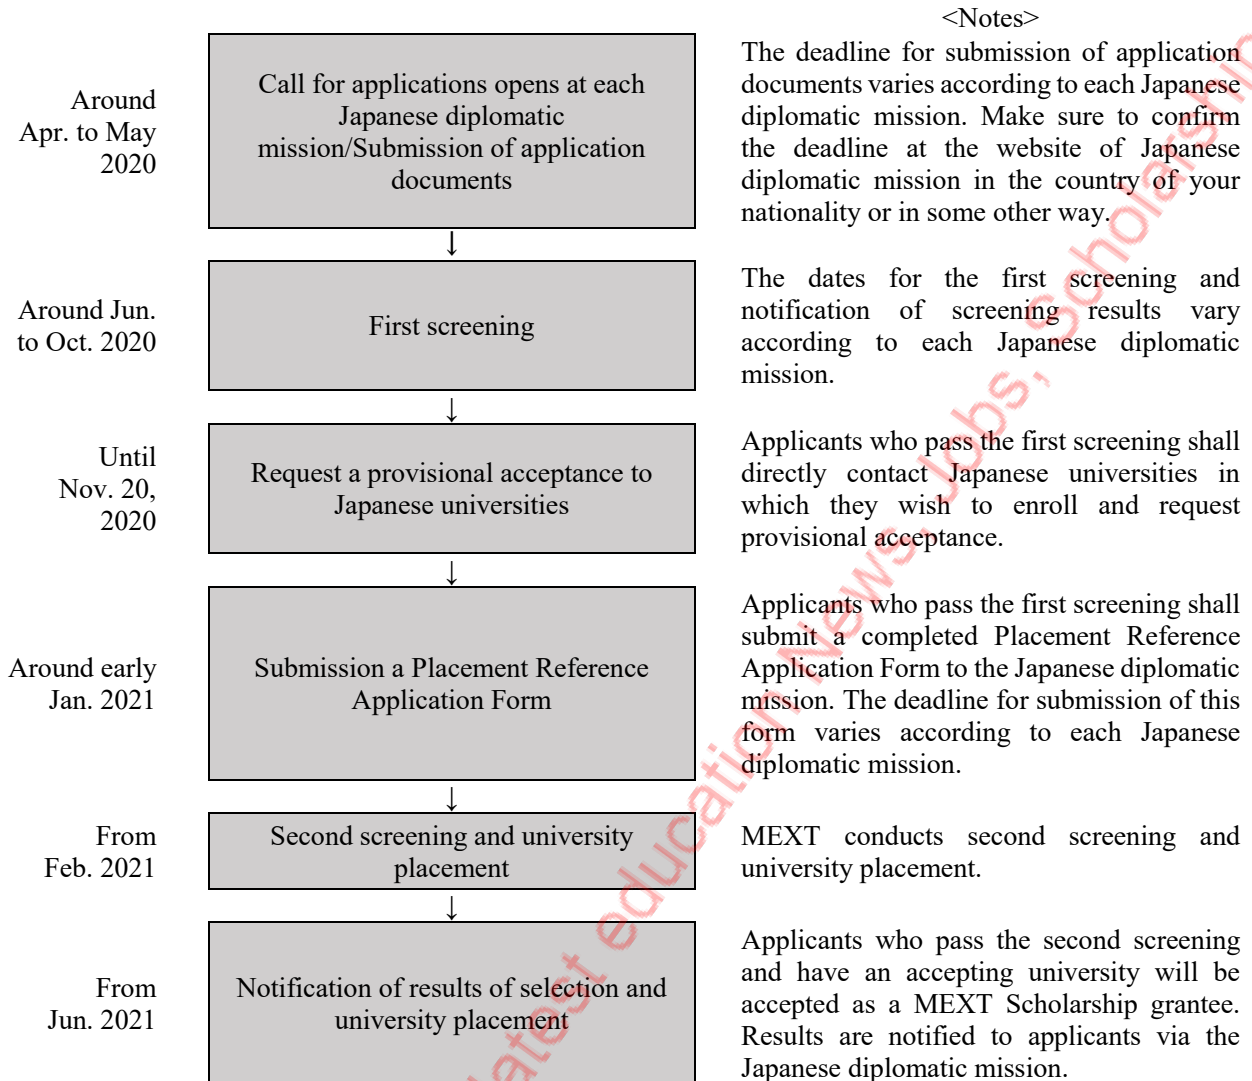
<Notes>

Around Apr. to May 2020

Call for applications opens at each Japanese diplomatic mission/Submission of application documents

The deadline for submission of application documents varies according to each Japanese diplomatic mission. Make sure to confirm the deadline at the website of Japanese diplomatic mission in the country of your nationality or in some other way.

↓

Around Jun. to Oct. 2020

First screening

The dates for the first screening and notification of screening results vary according to each Japanese diplomatic mission.

↓

Until Nov. 20, 2020

Request a provisional acceptance to Japanese universities

Applicants who pass the first screening shall directly contact Japanese universities in which they wish to enroll and request provisional acceptance.

↓

Around early Jan. 2021

Submission a Placement Reference Application Form

Applicants who pass the first screening shall submit a completed Placement Reference Application Form to the Japanese diplomatic mission. The deadline for submission of this form varies according to each Japanese diplomatic mission.

↓

From Feb. 2021

Second screening and university placement

MEXT conducts second screening and university placement.

↓

From Jun. 2021

Notification of results of selection and university placement

Applicants who pass the second screening and have an accepting university will be accepted as a MEXT Scholarship grantee. Results are notified to applicants via the Japanese diplomatic mission.

latest education News, Jobs, Scholarship